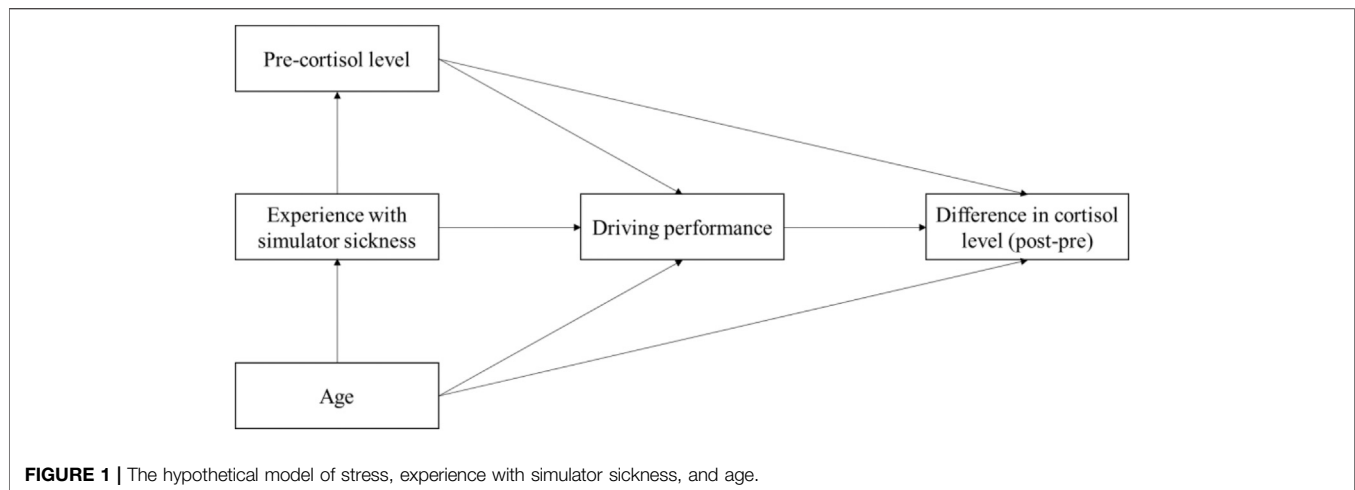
Pre-cortisol level

Experience with simulator sickness

Driving performance

Difference in cortisol level (post-pre)

Age

FIGURE 1 | The hypothetical model of stress, experience with simulator sickness, and age.